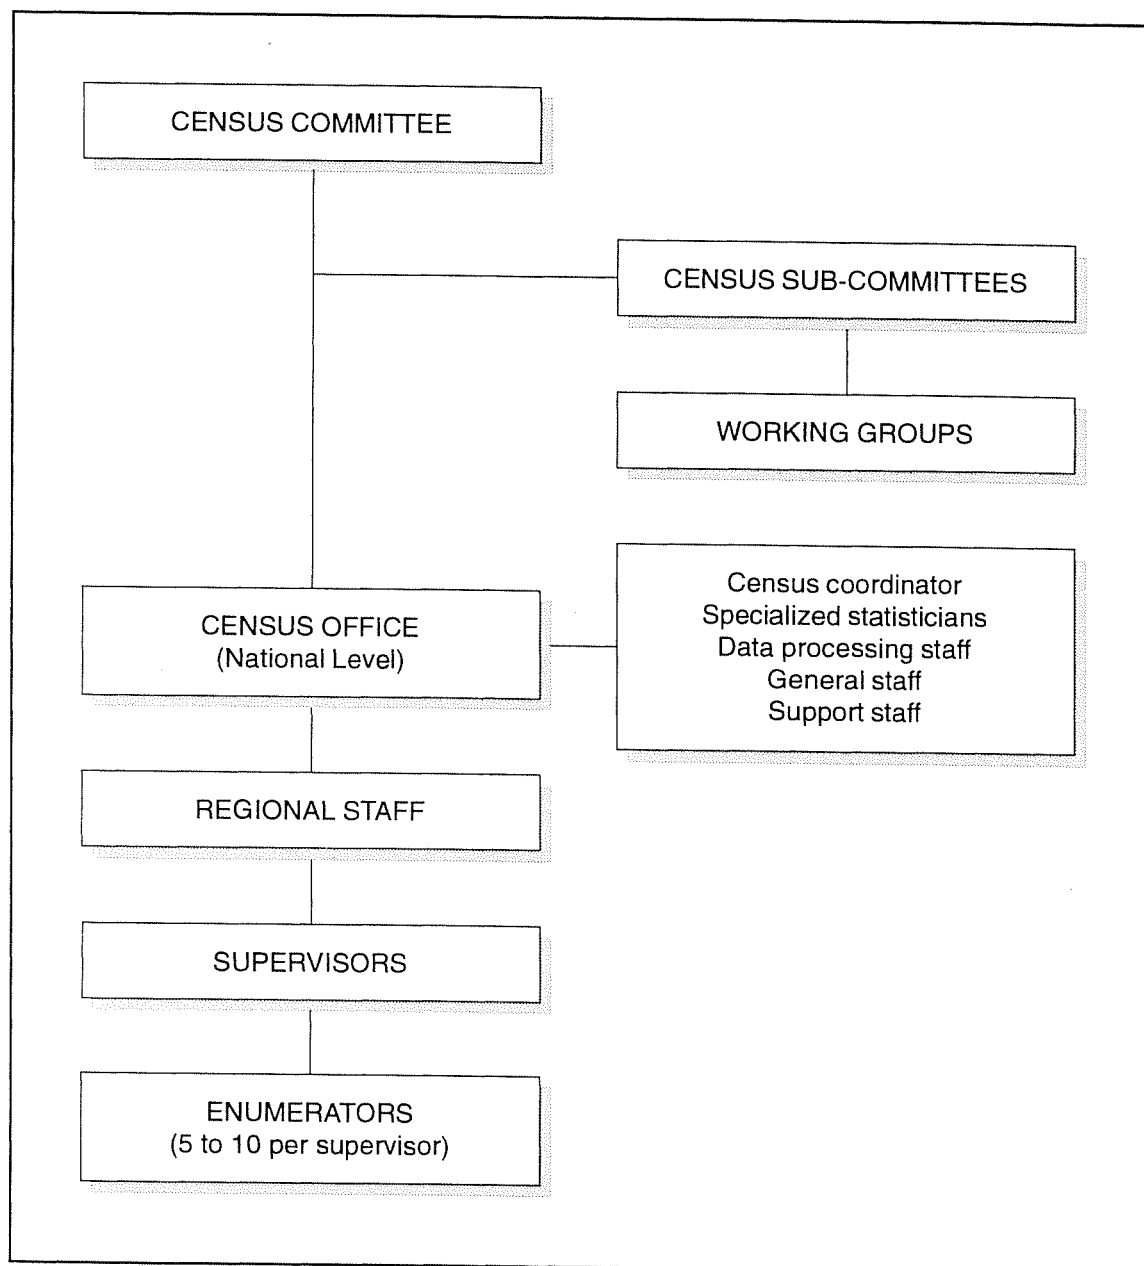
CENSUS COMMITTEE

CENSUS SUB-COMMITTEES

WORKING GROUPS

CENSUS OFFICE
(National Level)

Census coordinator
Specialized statisticians
Data processing staff
General staff
Support staff

REGIONAL STAFF

SUPERVISORS

ENUMERATORS
(5 to 10 per supervisor)